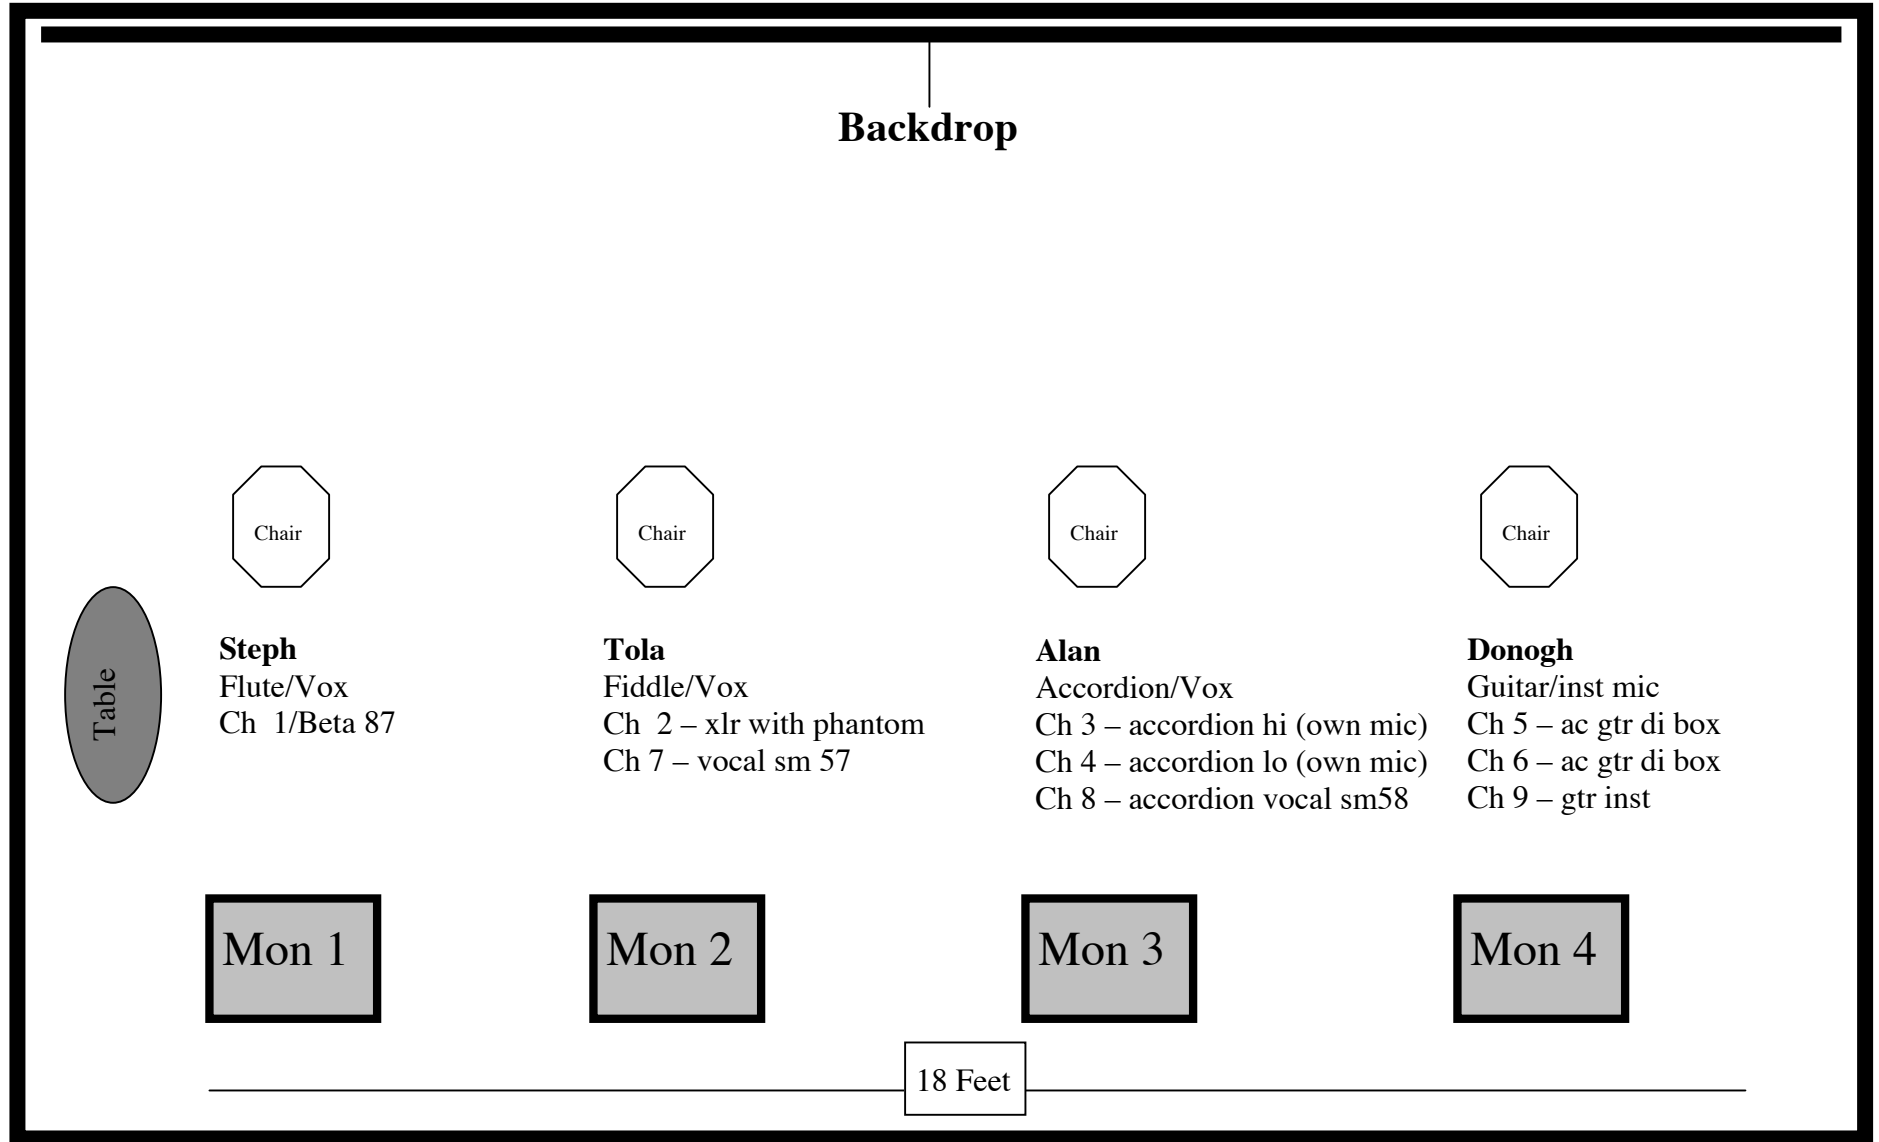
Backdrop

Chair

Chair

Chair

Chair

Table

**Steph**
Flute/Vox
Ch 1/Beta 87

**Tola**
Fiddle/Vox
Ch 2 – xlr with phantom
Ch 7 – vocal sm 57

**Alan**
Accordion/Vox
Ch 3 – accordion hi (own mic)
Ch 4 – accordion lo (own mic)
Ch 8 – accordion vocal sm58

**Donogh**
Guitar/inst mic
Ch 5 – ac gtr di box
Ch 6 – ac gtr di box
Ch 9 – gtr inst

Mon 1

Mon 2

Mon 3

Mon 4

18 Feet